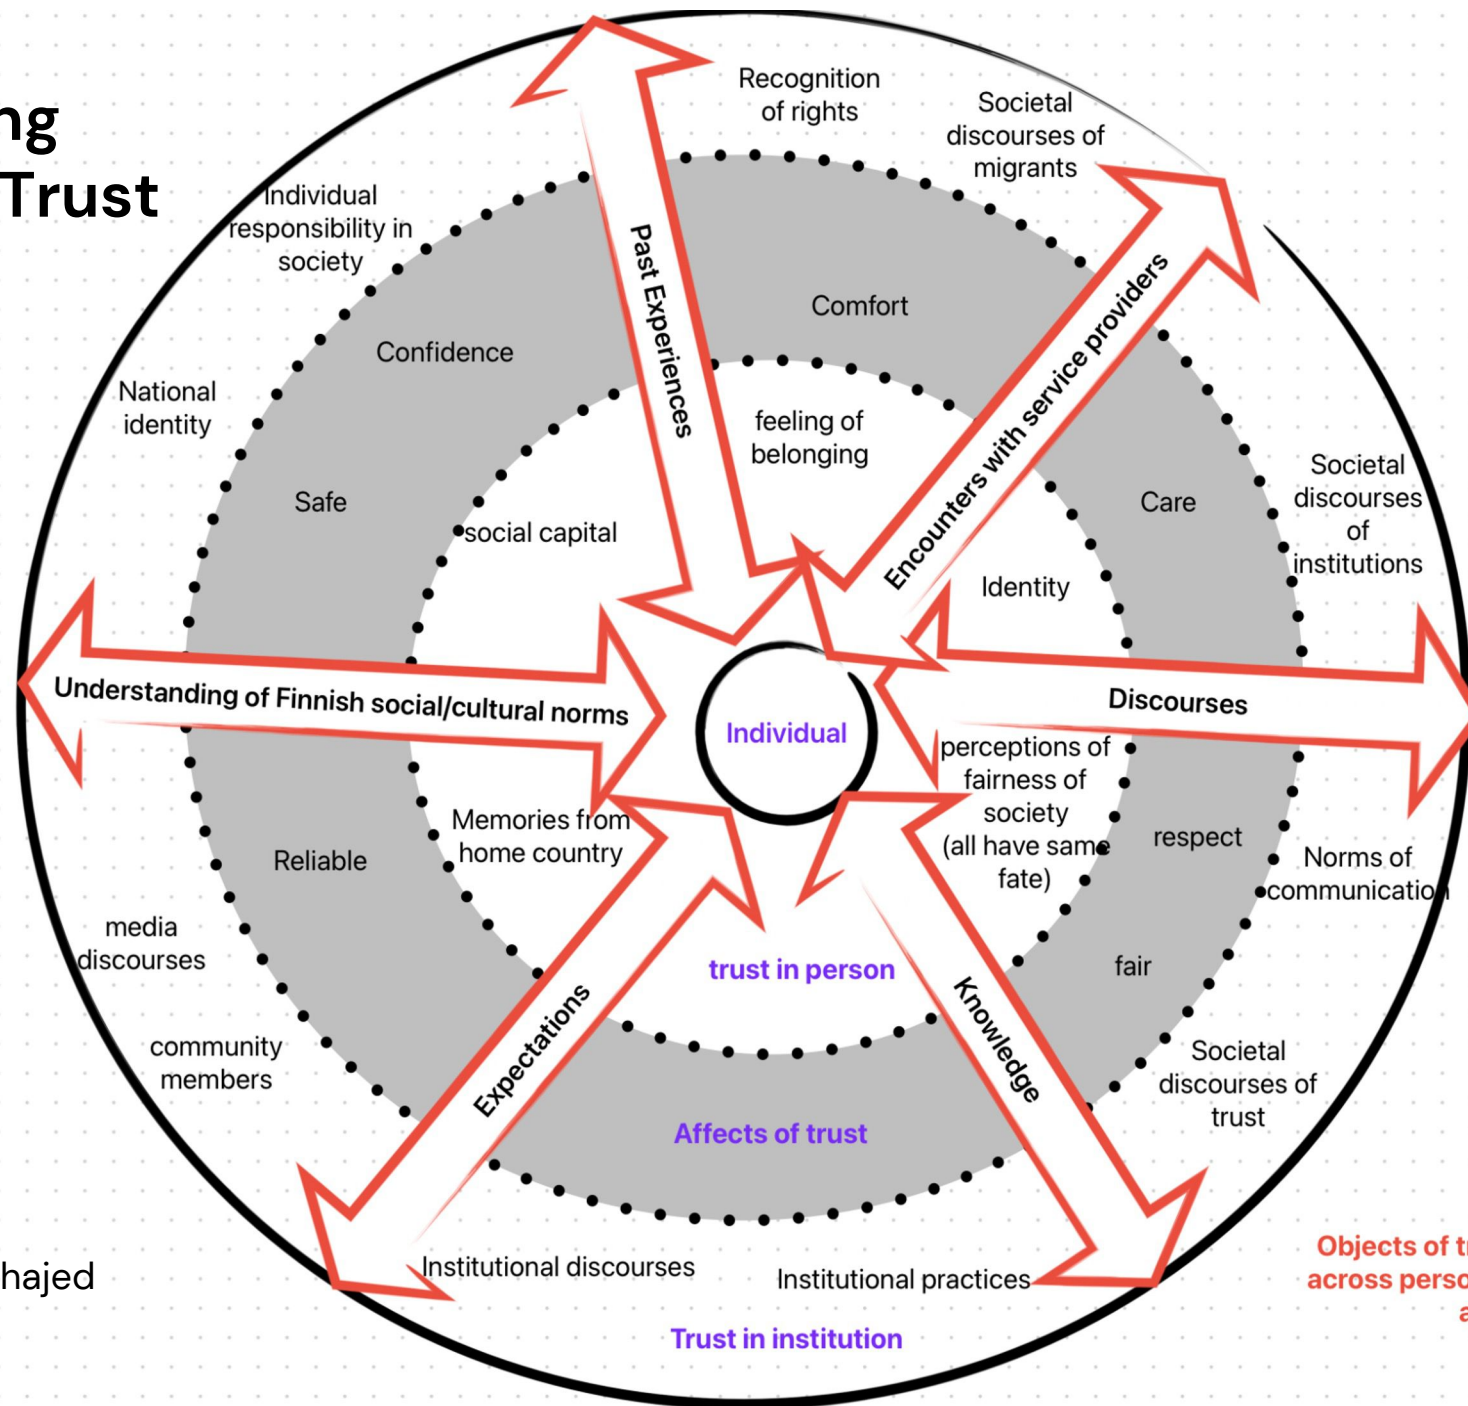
ng
Trust

hajed

Recognition of rights

Societal discourses of migrants

Individual responsibility in society

Past Experiences

Comfort

Confidence

National identity

feeling of belonging

Encounters with service providers

Safe

social capital

Care

Societal discourses of institutions

Identity

Understanding of Finnish social/cultural norms

Individual

Discourses

perceptions of fairness of society (all have same fate)

respect

Memories from home country

Reliable

Norms of communicatio

media discourses

trust in person

fair

Expectations

Knowledge

community members

Societal discourses of trust

Affects of trust

Institutional discourses

Institutional practices

Trust in institution

Objects of t
across perso
a